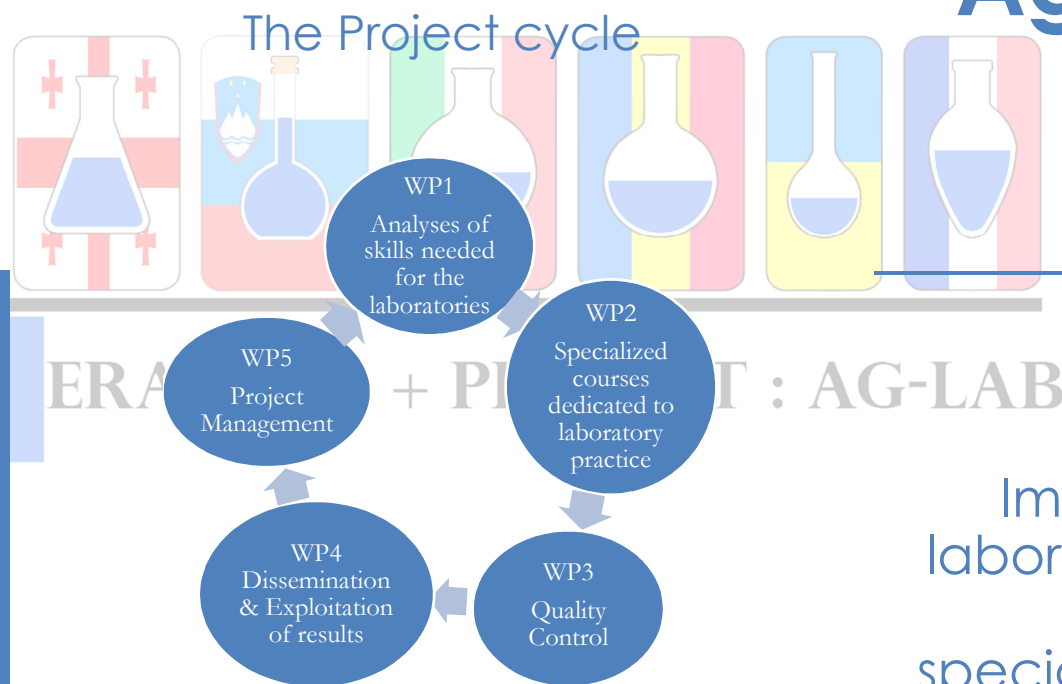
The Project cycle

Ag

WP1
Analyses of skills needed for the laboratories

WP2
Specialized courses dedicated to laboratory practice

WP3
Quality Control

WP4
Dissemination & Exploitation of results

WP5
Project Management

ERA + PI T : AG-LAB

Im
labor

speci